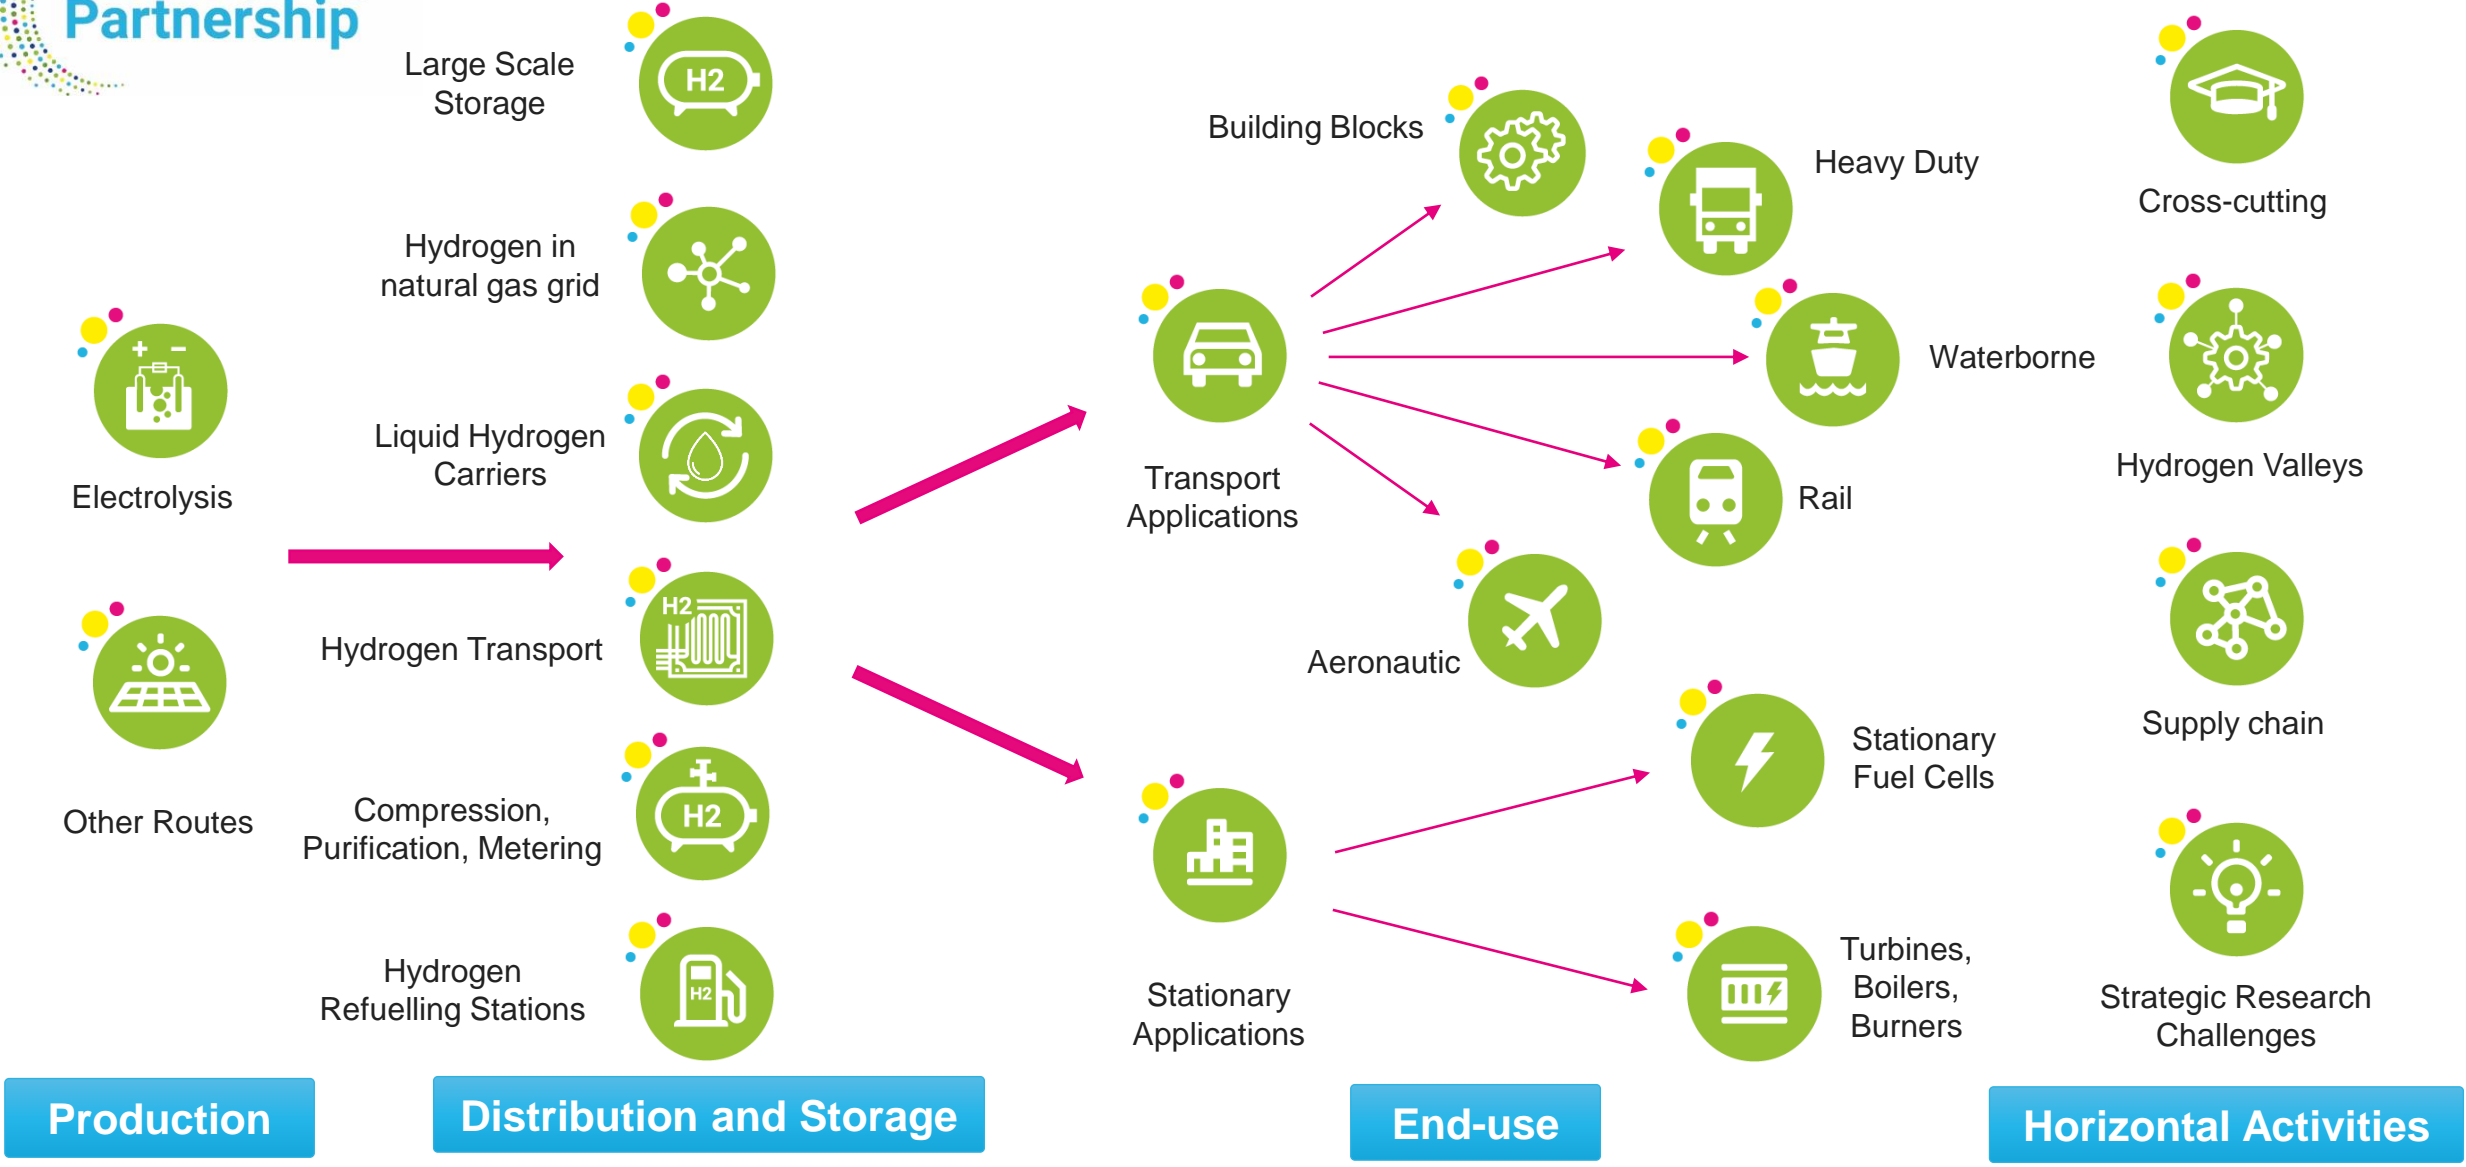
Partnership

Electrolysis

Other Routes

Large Scale Storage

H2

Hydrogen in natural gas grid

Liquid Hydrogen Carriers

Hydrogen Transport

H2

Compression, Purification, Metering

H2

Hydrogen Refuelling Stations

H2

Transport Applications

Stationary Applications

Building Blocks

Heavy Duty

Waterborne

Rail

Aeronautic

Stationary Fuel Cells

Turbines, Boilers, Burners

Cross-cutting

Hydrogen Valleys

Supply chain

Strategic Research Challenges

Production

Distribution and Storage

End-use

Horizontal Activities